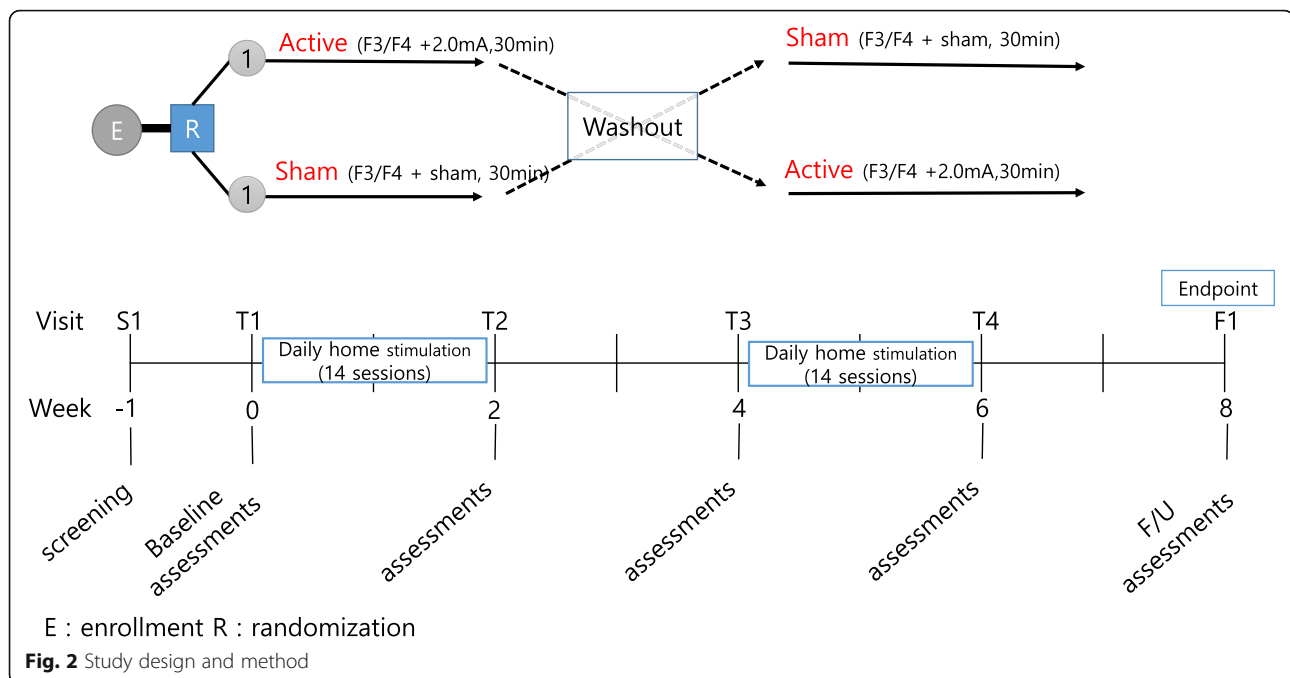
E R 1 1

Active (F3/F4 +2.0mA,30min)

Sham (F3/F4 + sham, 30min)

Washout

Sham (F3/F4 + sham, 30min)

Active (F3/F4 +2.0mA,30min)

Endpoint

Visit S1 T1 T2 T3 T4 F1

Daily home stimulation (14 sessions)

Daily home stimulation (14 sessions)

Week -1 0 2 4 6 8

screening

Baseline assessments

assessments

assessments

assessments

F/U assessments

E : enrollment R : randomization

**Fig. 2** Study design and method